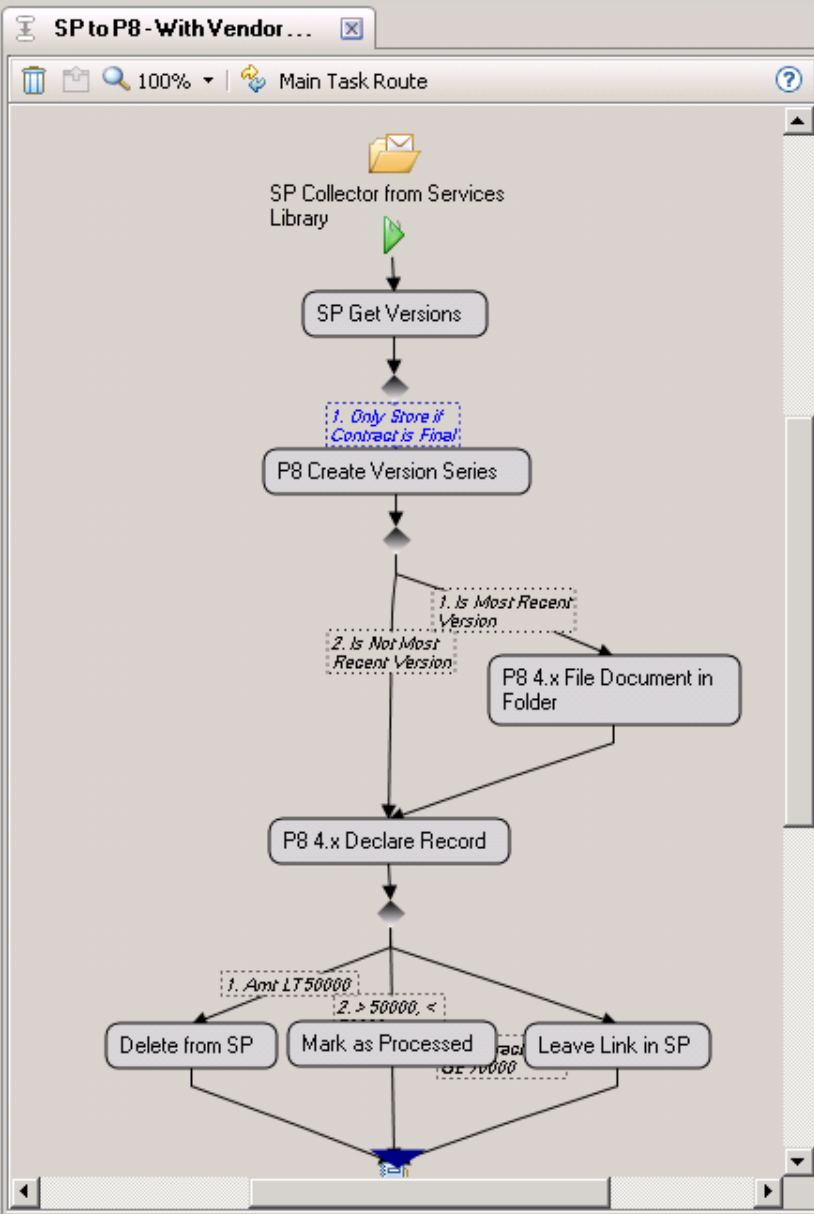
SP to P8 - With Vendor . . .

100%

Main Task Route

SP Collector from Services Library

SP Get Versions

1. Only Store if Contract is Final

P8 Create Version Series

1. Is Most Recent Version

2. Is Not Most Recent Version

P8 4.x File Document in Folder

P8 4.x Declare Record

1. Amt LT 50000

2. > 50000, <

Delete from SP

Mark as Processed

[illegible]ract GE 70000

Leave Link in SP